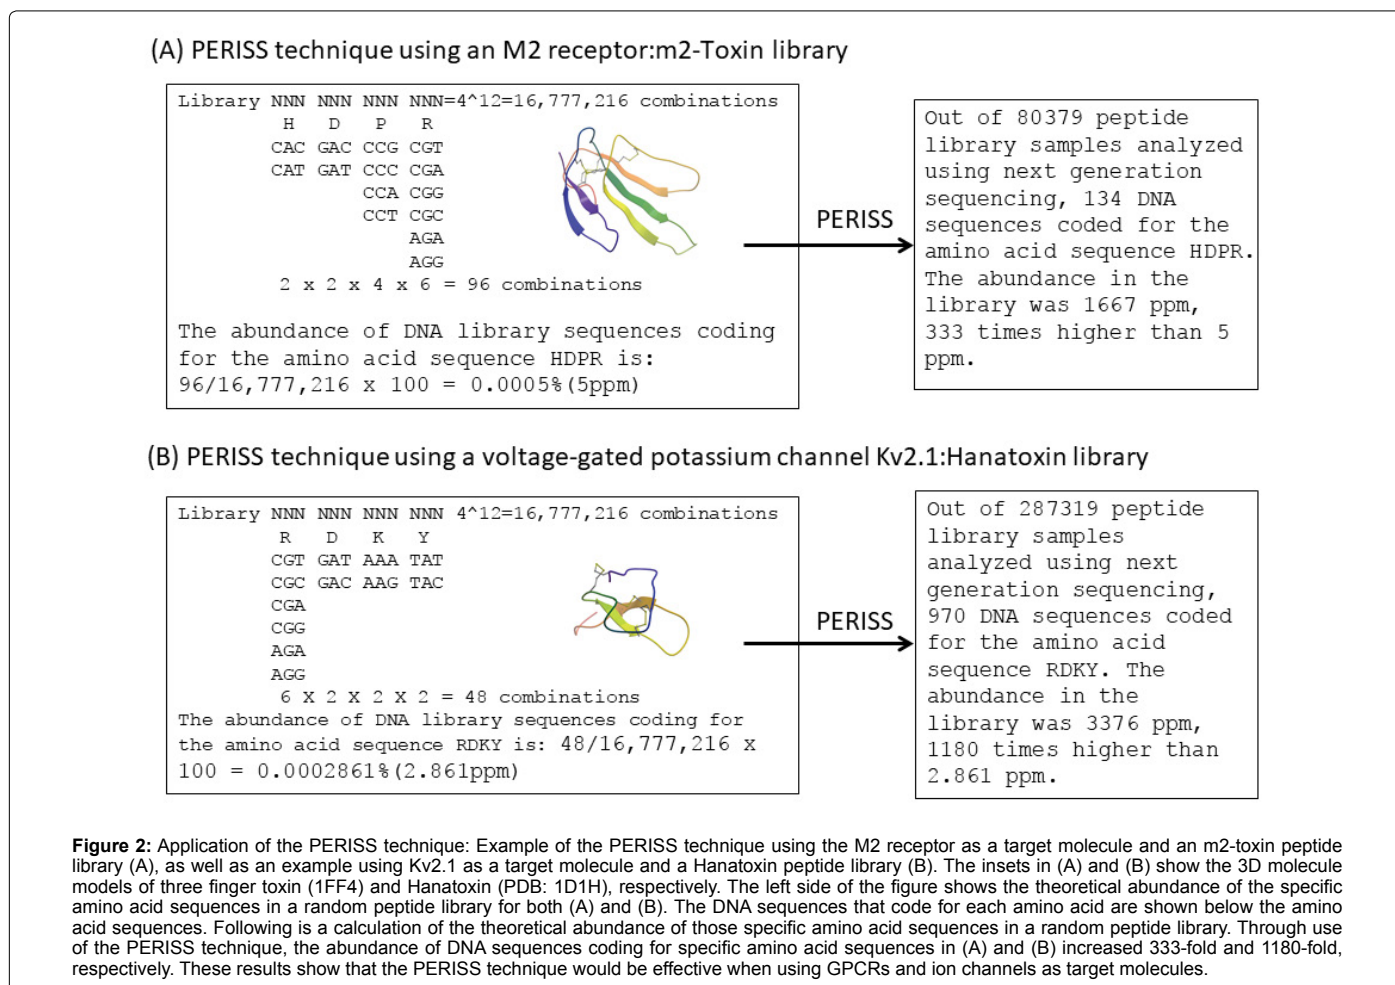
(A) PERISS technique using an M2 receptor:m2-Toxin library

Library NNN NNN NNN NNN=4^12=16,777,216 combinations

| H | D | P | R |
|---|---|---|---|
| CAC | GAC | CCG | CGT |
| CAT | GAT | CCC | CGA |
| | | CCA | CGG |
| | | CCT | CGC |
| | | | AGA |
| | | | AGG |

2 x 2 x 4 x 6 = 96 combinations

The abundance of DNA library sequences coding for the amino acid sequence HDPR is: 96/16,777,216 x 100 = 0.0005%(5ppm)

PERISS

Out of 80379 peptide library samples analyzed using next generation sequencing, 134 DNA sequences coded for the amino acid sequence HDPR. The abundance in the library was 1667 ppm, 333 times higher than 5 ppm.

(B) PERISS technique using a voltage-gated potassium channel Kv2.1:Hanatoxin library

Library NNN NNN NNN NNN 4^12=16,777,216 combinations

| R | D | K | Y |
|---|---|---|---|
| CGT | GAT | AAA | TAT |
| CGC | GAC | AAG | TAC |
| CGA | | | |
| CGG | | | |
| AGA | | | |
| AGG | | | |

6 X 2 X 2 X 2 = 48 combinations

The abundance of DNA library sequences coding for the amino acid sequence RDKY is: 48/16,777,216 x 100 = 0.0002861%(2.861ppm)

PERISS

Out of 287319 peptide library samples analyzed using next generation sequencing, 970 DNA sequences coded for the amino acid sequence RDKY. The abundance in the library was 3376 ppm, 1180 times higher than 2.861 ppm.

Figure 2: Application of the PERISS technique: Example of the PERISS technique using the M2 receptor as a target molecule and an m2-toxin peptide library (A), as well as an example using Kv2.1 as a target molecule and a Hanatoxin peptide library (B). The insets in (A) and (B) show the 3D molecule models of three finger toxin (1FF4) and Hanatoxin (PDB: 1D1H), respectively. The left side of the figure shows the theoretical abundance of the specific amino acid sequences in a random peptide library for both (A) and (B). The DNA sequences that code for each amino acid are shown below the amino acid sequences. Following is a calculation of the theoretical abundance of those specific amino acid sequences in a random peptide library. Through use of the PERISS technique, the abundance of DNA sequences coding for specific amino acid sequences in (A) and (B) increased 333-fold and 1180-fold, respectively. These results show that the PERISS technique would be effective when using GPCRs and ion channels as target molecules.